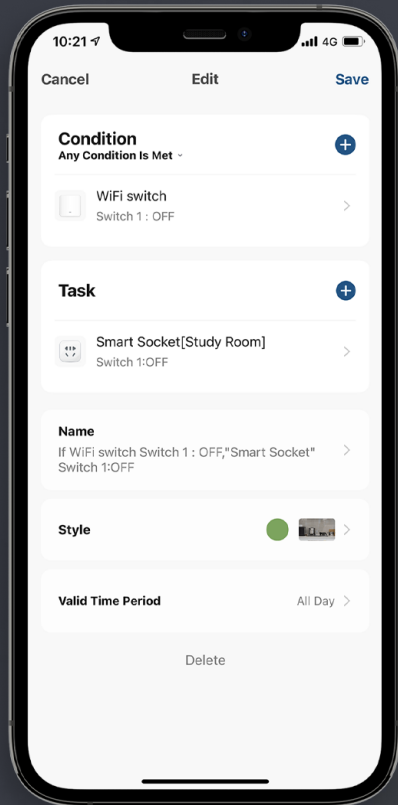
10:21
4G

Cancel
Edit
Save

Condition
Any Condition Is Met

WiFi switch
Switch 1 : OFF

Task

Smart Socket[Study Room]
Switch 1:OFF

Name
If WiFi switch Switch 1 : OFF,"Smart Socket" Switch 1:OFF

Style

Valid Time Period
All Day

Delete